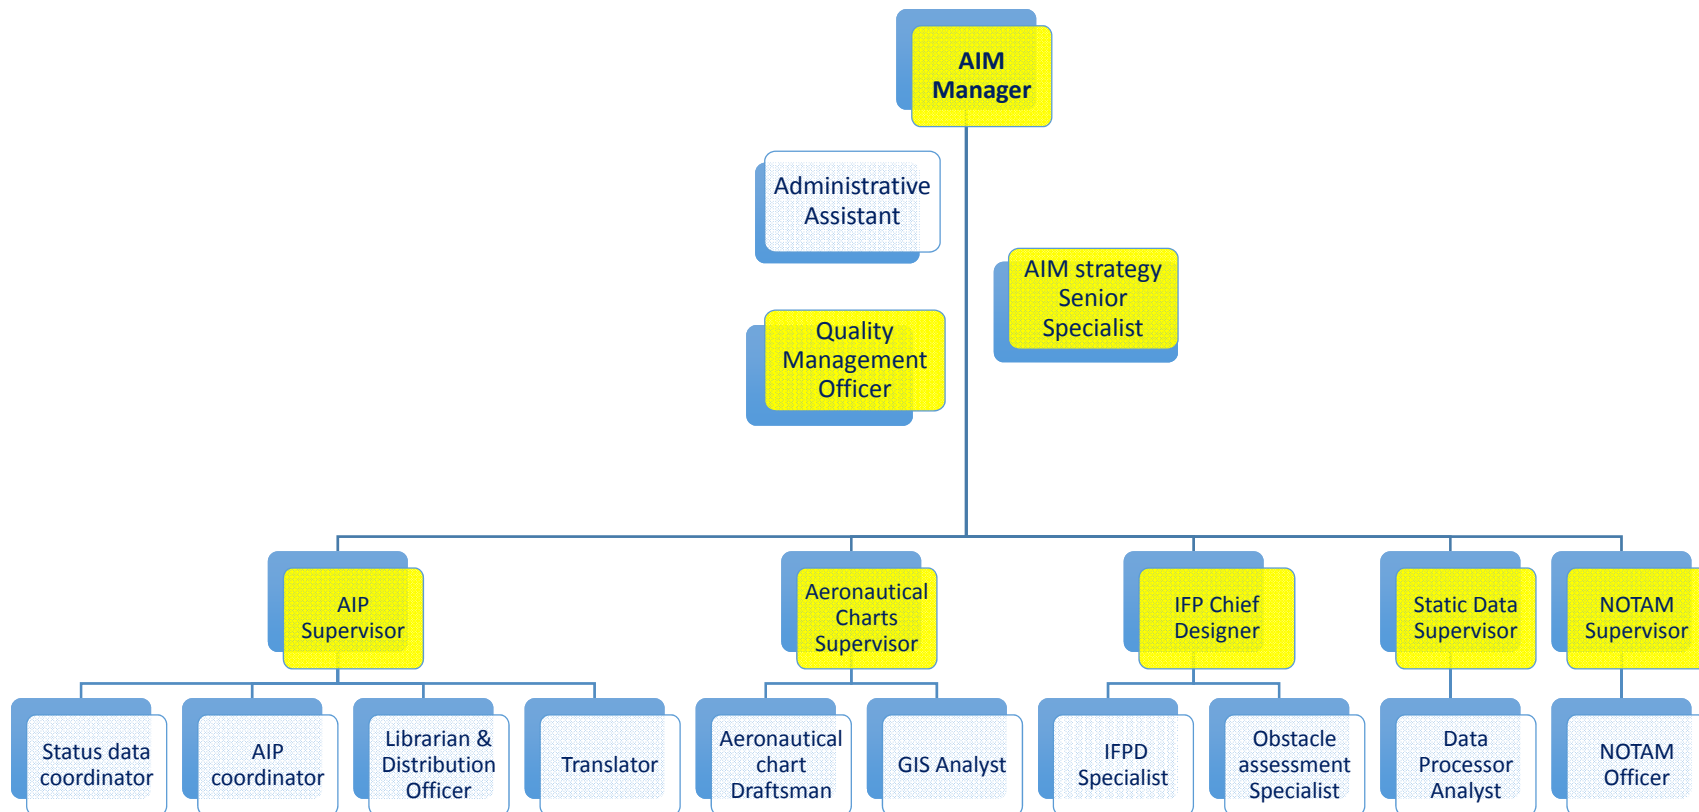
AIM Manager

Administrative Assistant

AIM strategy Senior Specialist

Quality Management Officer

AIP Supervisor

Aeronautical Charts Supervisor

IFP Chief Designer

Static Data Supervisor

NOTAM Supervisor

Status data coordinator

AIP coordinator

Librarian & Distribution Officer

Translator

Aeronautical chart Draftsman

GIS Analyst

IFPD Specialist

Obstacle assessment Specialist

Data Processor Analyst

NOTAM Officer